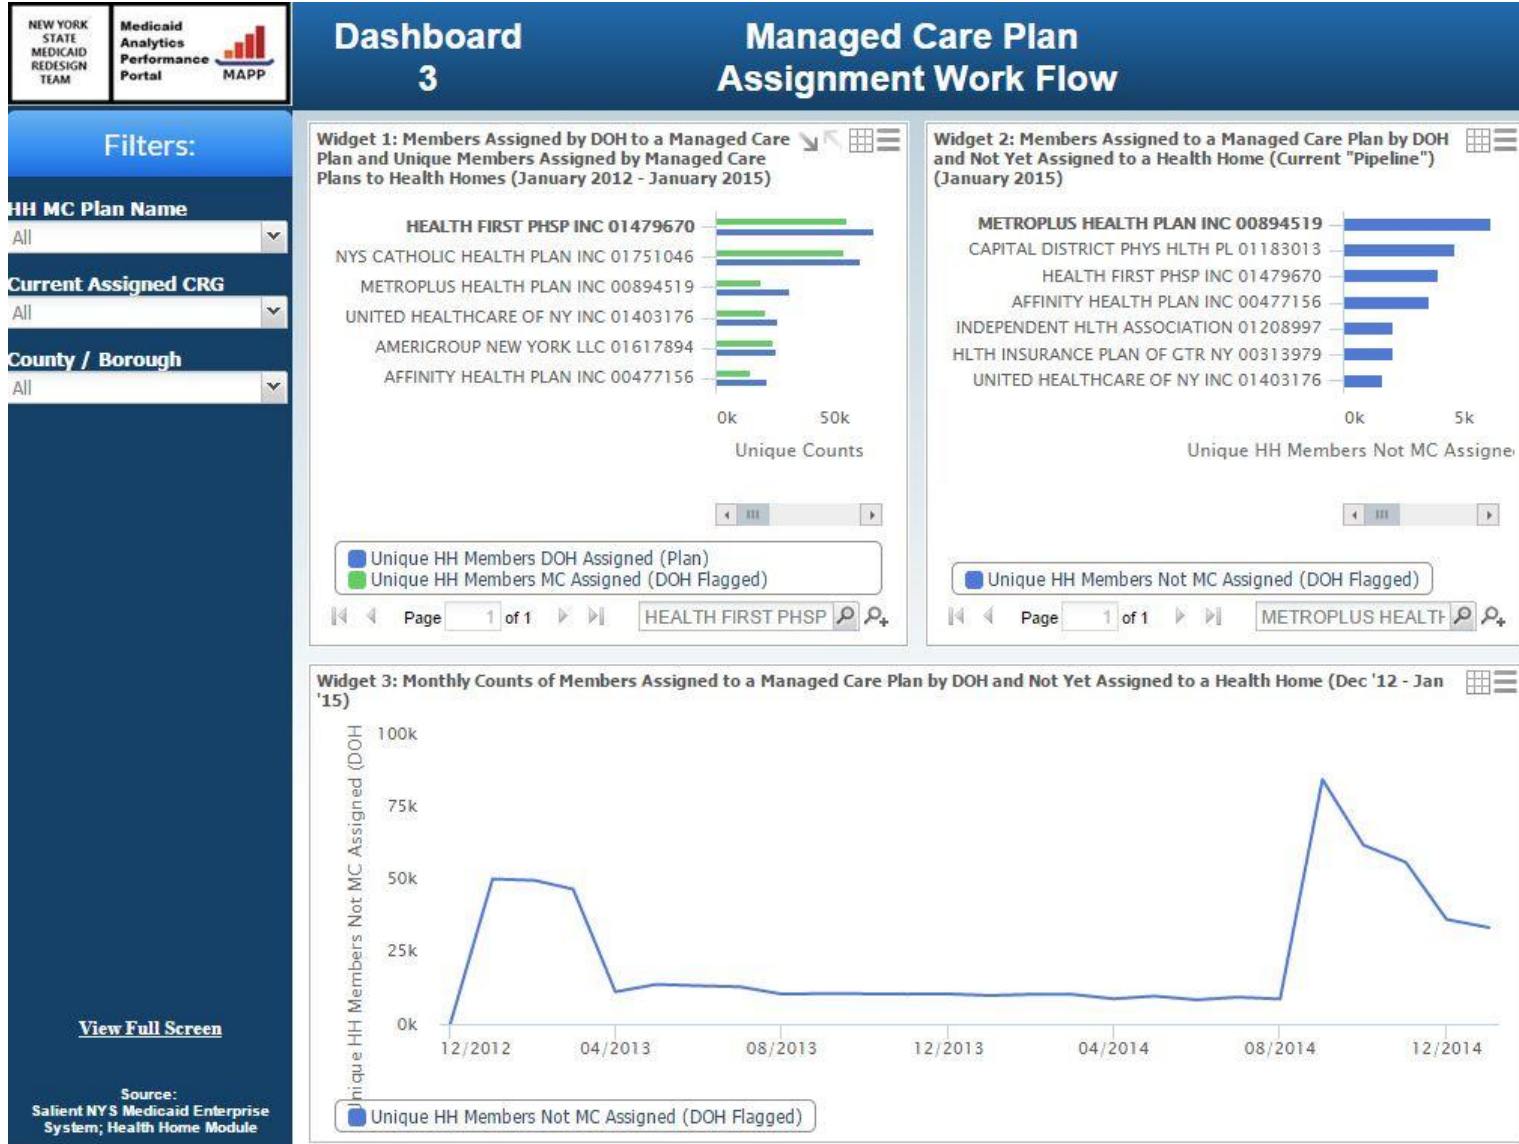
NEW YORK STATE MEDICAID REDESIGN TEAM

Medicaid Analytics Performance Portal MAPP

Dashboard 3

Managed Care Plan Assignment Work Flow

Filters:

HH MC Plan Name
All

Current Assigned CRG
All

County / Borough
All

View Full Screen

Source:
Salient NYS Medicaid Enterprise System; Health Home Module

Widget 1: Members Assigned by DOH to a Managed Care Plan and Unique Members Assigned by Managed Care Plans to Health Homes (January 2012 - January 2015)

HEALTH FIRST PHSP INC 01479670
NYS CATHOLIC HEALTH PLAN INC 01751046
METROPLUS HEALTH PLAN INC 00894519
UNITED HEALTHCARE OF NY INC 01403176
AMERIGROUP NEW YORK LLC 01617894
AFFINITY HEALTH PLAN INC 00477156

0k 50k
Unique Counts

Unique HH Members DOH Assigned (Plan)
Unique HH Members MC Assigned (DOH Flagged)

Page 1 of 1 HEALTH FIRST PHSP

Widget 2: Members Assigned to a Managed Care Plan by DOH and Not Yet Assigned to a Health Home (Current "Pipeline") (January 2015)

METROPLUS HEALTH PLAN INC 00894519
CAPITAL DISTRICT PHYS HLTH PL 01183013
HEALTH FIRST PHSP INC 01479670
AFFINITY HEALTH PLAN INC 00477156
INDEPENDENT HLTH ASSOCIATION 01208997
HLTH INSURANCE PLAN OF GTR NY 00313979
UNITED HEALTHCARE OF NY INC 01403176

0k 5k
Unique HH Members Not MC Assigne

Unique HH Members Not MC Assigned (DOH Flagged)

Page 1 of 1 METROPLUS HEALTH

Widget 3: Monthly Counts of Members Assigned to a Managed Care Plan by DOH and Not Yet Assigned to a Health Home (Dec '12 - Jan '15)

100k
75k
50k
25k
0k

nique HH Members Not MC Assigned (DOH

12/2012 04/2013 08/2013 12/2013 04/2014 08/2014 12/2014

Unique HH Members Not MC Assigned (DOH Flagged)